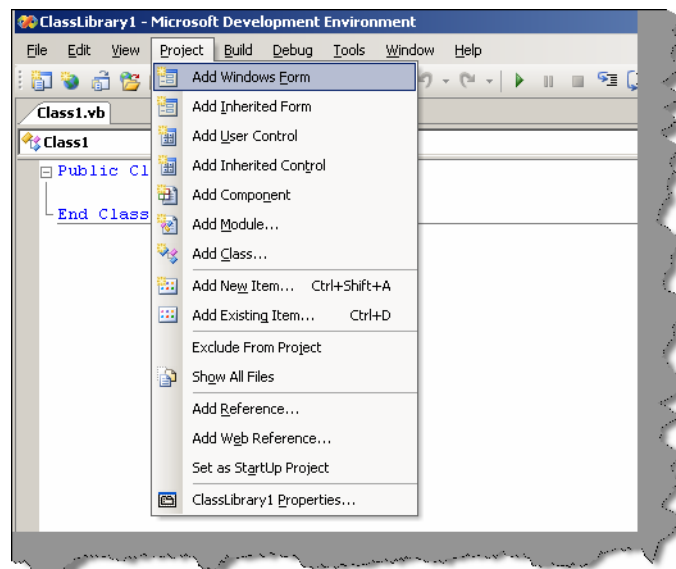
ClassLibrary1 - Microsoft Development Environment

File Edit View Project Build Debug Tools Window Help

Class1.vb

Class1

Public Cl

End Class

Add Windows Form
Add Inherited Form
Add User Control
Add Inherited Control
Add Component
Add Module...
Add Class...
Add New Item... Ctrl+Shift+A
Add Existing Item... Ctrl+D
Exclude From Project
Show All Files
Add Reference...
Add Web Reference...
Set as StartUp Project
ClassLibrary1 Properties...